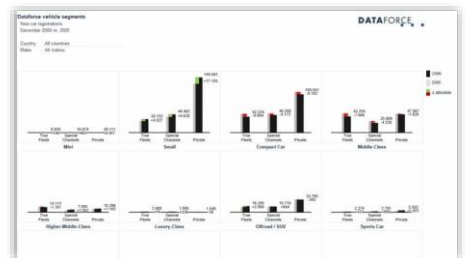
Dataforce vehicle segments
New car registrations
December 2006 vs. 2005

Country All countries
Make All makes

DATAFORCE

2006
2005
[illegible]

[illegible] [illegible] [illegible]
True Fleets Special Channels Private
Mini

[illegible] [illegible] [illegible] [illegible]
True Fleets Special Channels Private
Small

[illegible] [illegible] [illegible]
True Fleets Special Channels Private
Compact Car

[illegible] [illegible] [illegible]
True Fleets Special Channels Private
Middle Class

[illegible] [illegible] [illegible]
True Fleets Special Channels Private
Higher Middle Class

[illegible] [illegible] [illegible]
True Fleets Special Channels Private
Luxury Class

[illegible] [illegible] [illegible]
True Fleets Special Channels Private
Offroad / SUV

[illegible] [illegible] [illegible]
True Fleets Special Channels Private
Sports Car